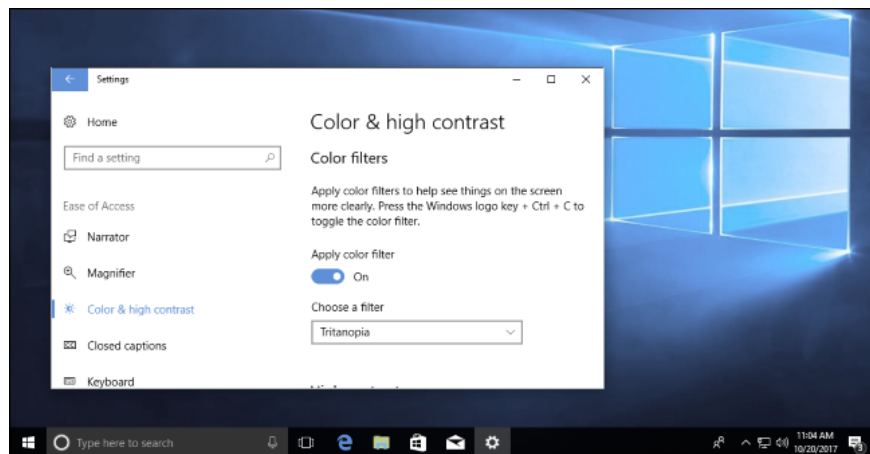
Settings

Home

Find a setting

Ease of Access

Narrator

Magnifier

Color & high contrast

Closed captions

Keyboard

Color & high contrast

Color filters

Apply color filters to help see things on the screen more clearly. Press the Windows logo key + Ctrl + C to toggle the color filter.

Apply color filter

On

Choose a filter

Tritanopia

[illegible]

Type here to search

11:04 AM
10/20/2017

3